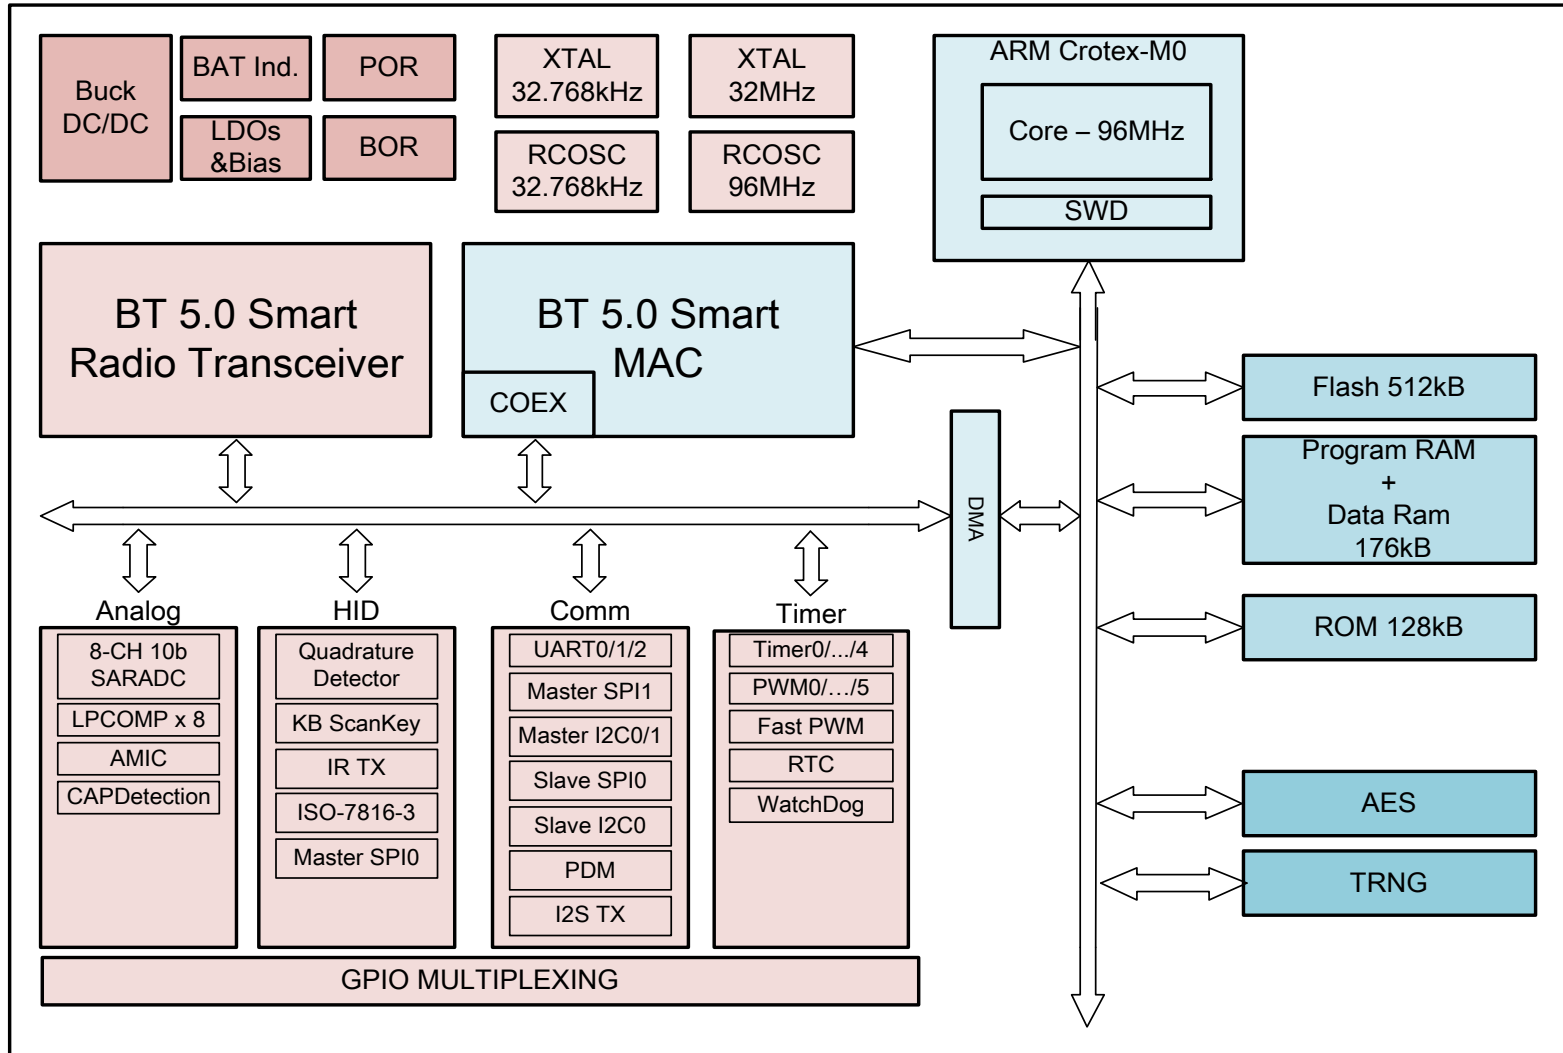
Buck DC/DC

BAT Ind.

POR

LDOs &Bias

BOR

XTAL 32.768kHz

XTAL 32MHz

RCOSC 32.768kHz

RCOSC 96MHz

ARM Crotex-M0

Core – 96MHz

SWD

BT 5.0 Smart Radio Transceiver

BT 5.0 Smart MAC

COEX

DMA

Flash 512kB

Program RAM + Data Ram 176kB

ROM 128kB

AES

TRNG

Analog

8-CH 10b SARADC

LPCOMP x 8

AMIC

CAPDetection

HID

Quadrature Detector

KB ScanKey

IR TX

ISO-7816-3

Master SPI0

Comm

UART0/1/2

Master SPI1

Master I2C0/1

Slave SPI0

Slave I2C0

PDM

I2S TX

Timer

Timer0/…/4

PWM0/…/5

Fast PWM

RTC

WatchDog

GPIO MULTIPLEXING